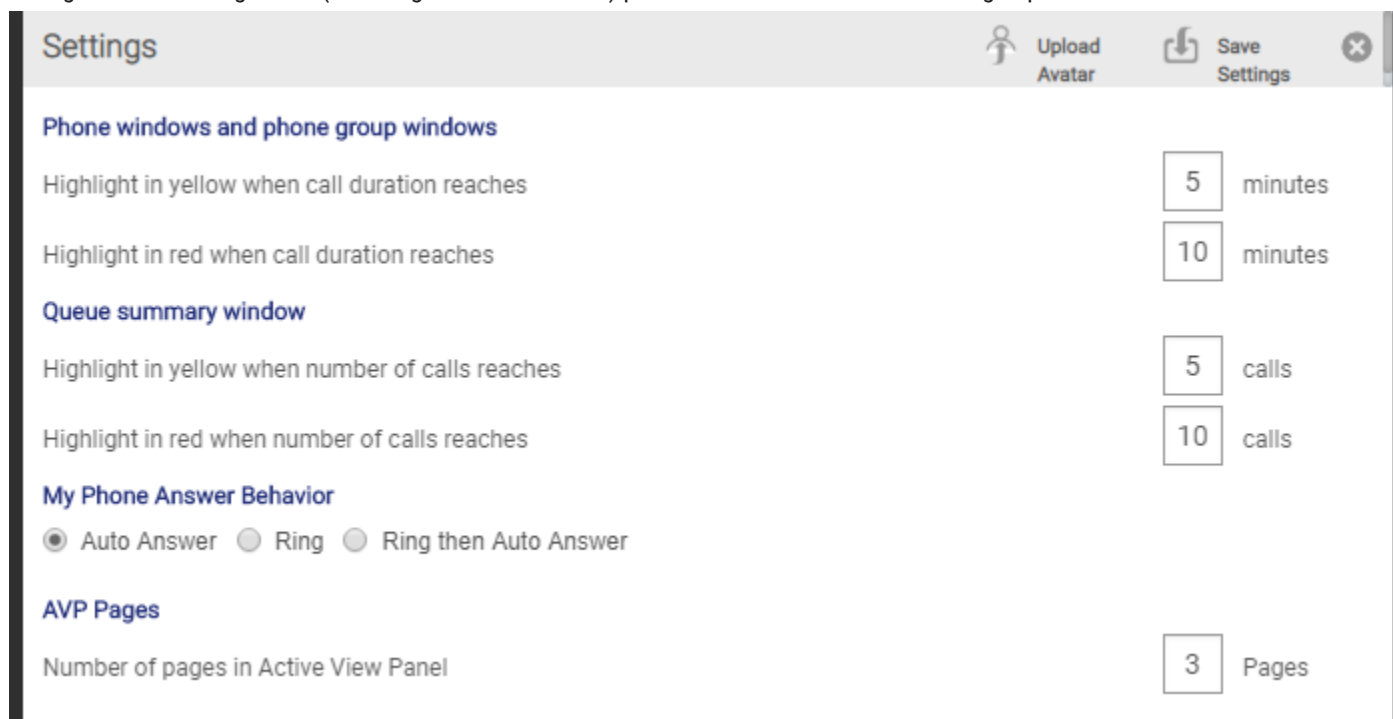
Settings

Upload Avatar

Save Settings

Phone windows and phone group windows

Highlight in yellow when call duration reaches 5 minutes

Highlight in red when call duration reaches 10 minutes

Queue summary window

Highlight in yellow when number of calls reaches 5 calls

Highlight in red when number of calls reaches 10 calls

My Phone Answer Behavior

Auto Answer Ring Ring then Auto Answer

AVP Pages

Number of pages in Active View Panel 3 Pages